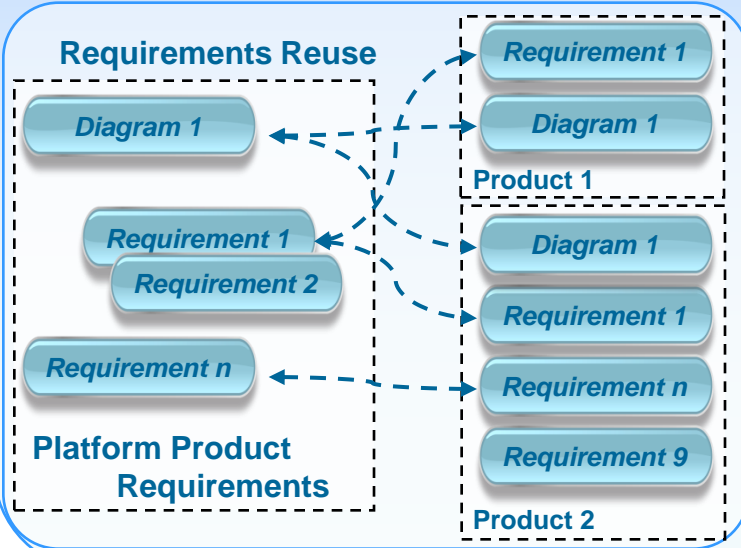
Requirements Reuse

Diagram 1

Requirement 1

Requirement 2

Requirement n

Platform Product Requirements

Requirement 1

Diagram 1

Product 1

Diagram 1

Requirement 1

Requirement n

Requirement 9

Product 2